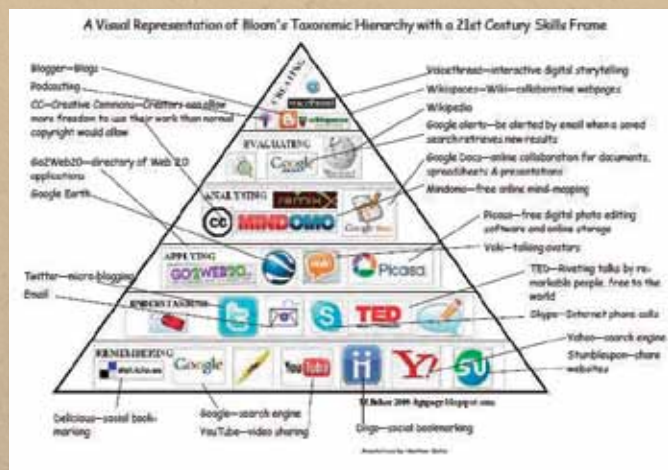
A Visual Representation of Bloom's Taxonomic Hierarchy with a 21st Century Skills Frame

Blogger—Blogs

Podcasting

CC—Creative Commons—Creators can allow more freedom to use their work than normal copyright would allow

Go2Web20—directory of Web 2.0 applications

Google Earth

Twitter—micro blogging

Email

Voicethread—interactive digital storytelling

Wikispaces—Wiki—collaborative webpages

Wikipedia

Google alerts—be alerted by email when a saved search retrieves new results

Google Docs—online collaboration for documents, spreadsheets & presentations

Mindomo—free online mind-mapping

Picasa—free digital photo editing software and online storage

Voki—talking avatars

TED—Riveting talks by remarkable people, free to the world

Skype—Internet phone calls

Yahoo—search engine

Stumbleupon—share websites

CREATING

EVALUATING

ANALYZING

APPLYING

UNDERSTANDING

REMEMBERING

Google

MINDOMO

GO2WEB20

Picasa

TED

YouTube

Delicious—social bookmarking

Google—search engine

YouTube—video sharing

Diigo—social bookmarking

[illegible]